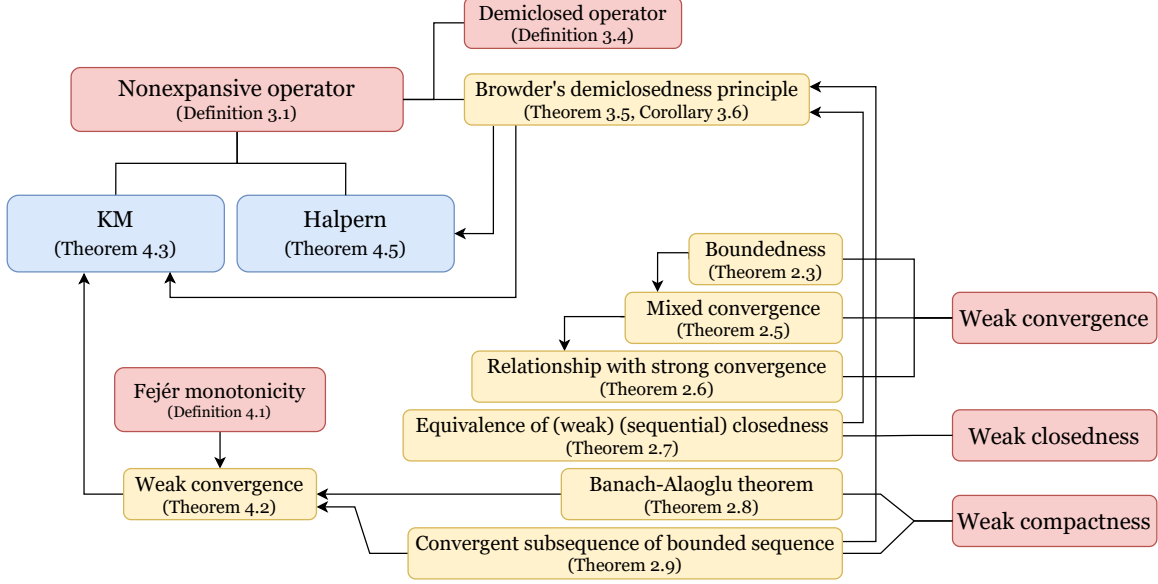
Demiclosed operator
(Definition 3.4)

Nonexpansive operator
(Definition 3.1)

Browder's demiclosedness principle
(Theorem 3.5, Corollary 3.6)

KM
(Theorem 4.3)

Halpern
(Theorem 4.5)

Boundedness
(Theorem 2.3)

Mixed convergence
(Theorem 2.5)

Weak convergence

Relationship with strong convergence
(Theorem 2.6)

Fejér monotonicity
(Definition 4.1)

Equivalence of (weak) (sequential) closedness
(Theorem 2.7)

Weak closedness

Weak convergence
(Theorem 4.2)

Banach-Alaoglu theorem
(Theorem 2.8)

Weak compactness

Convergent subsequence of bounded sequence
(Theorem 2.9)